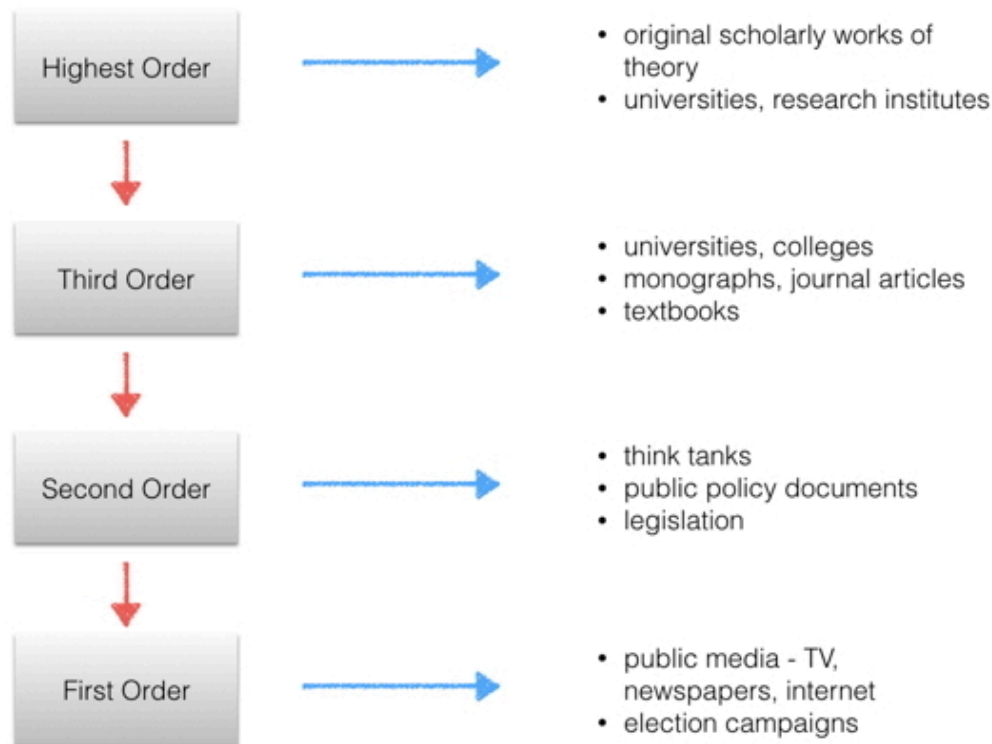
Highest Order

- original scholarly works of theory
- universities, research institutes

Third Order

- universities, colleges
- monographs, journal articles
- textbooks

Second Order

- think tanks
- public policy documents
- legislation

First Order

- public media - TV, newspapers, internet
- election campaigns